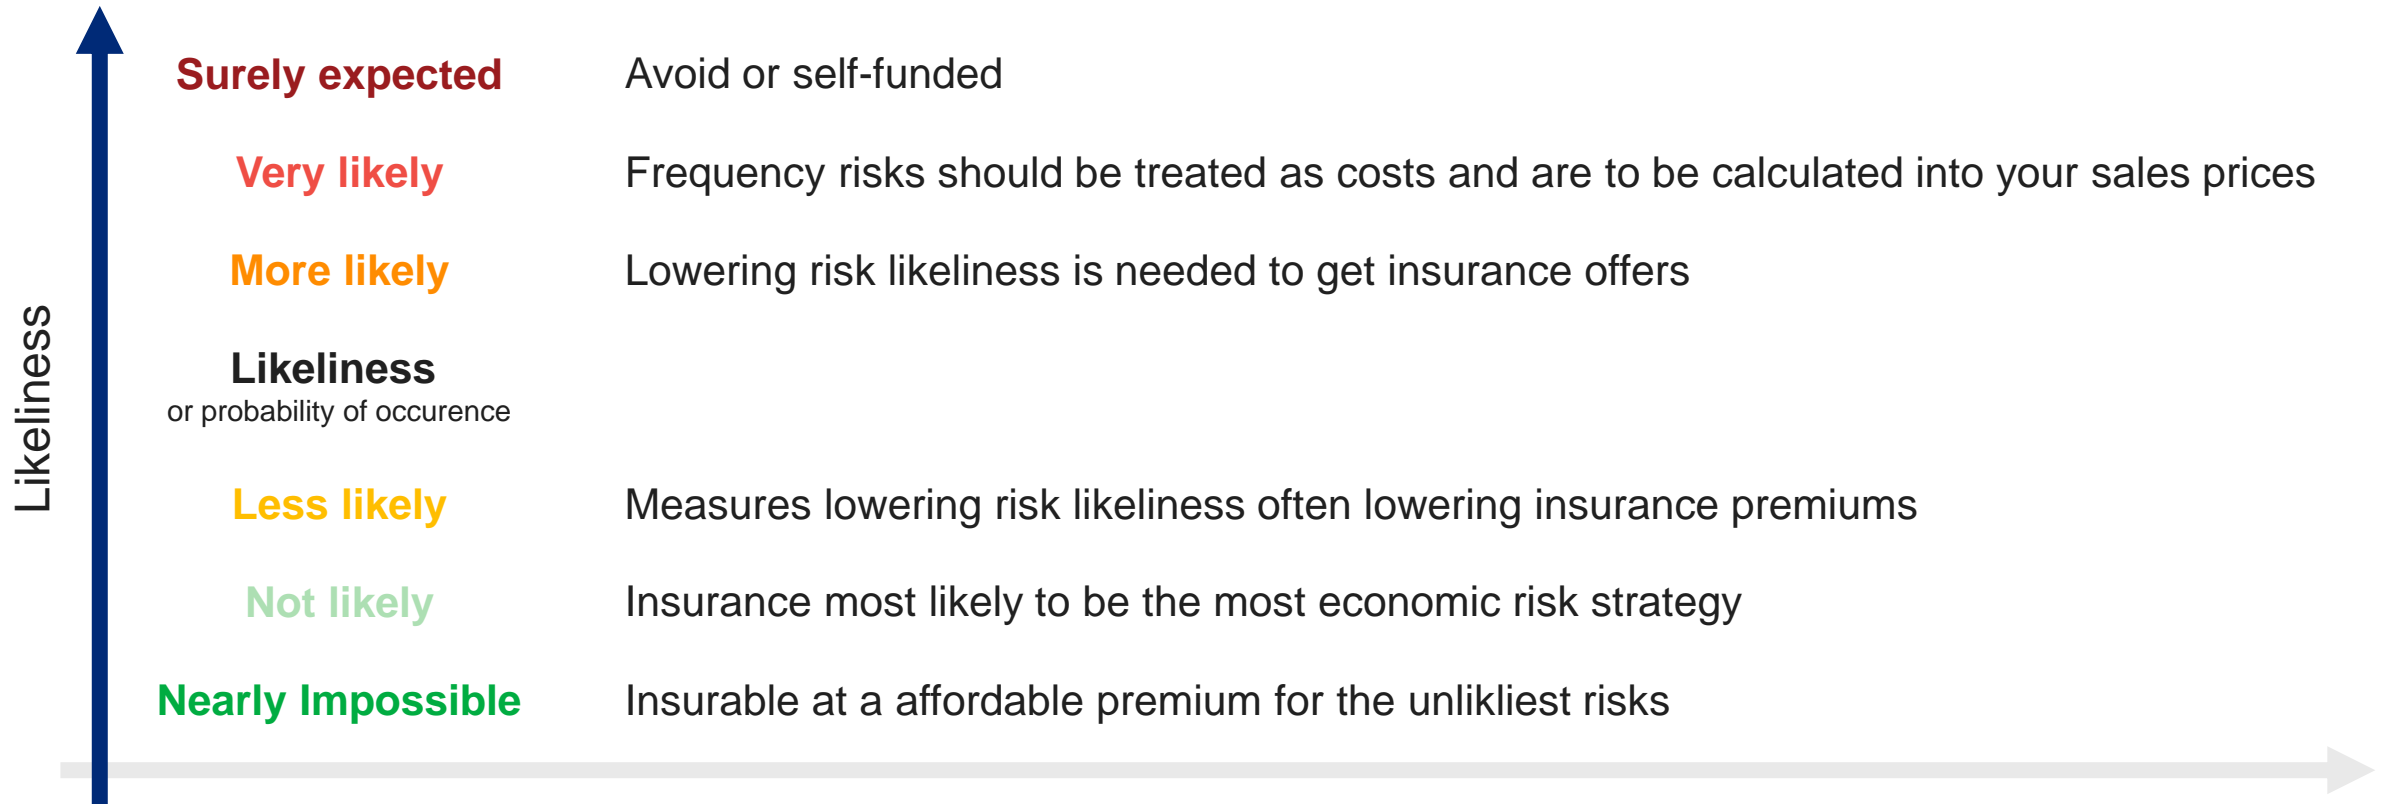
Likeliness

Surely expected | Avoid or self-funded

Very likely | Frequency risks should be treated as costs and are to be calculated into your sales prices

More likely | Lowering risk likeliness is needed to get insurance offers

Likeliness
or probability of occurence

Less likely | Measures lowering risk likeliness often lowering insurance premiums

Not likely | Insurance most likely to be the most economic risk strategy

Nearly Impossible | Insurable at a affordable premium for the unlikliest risks